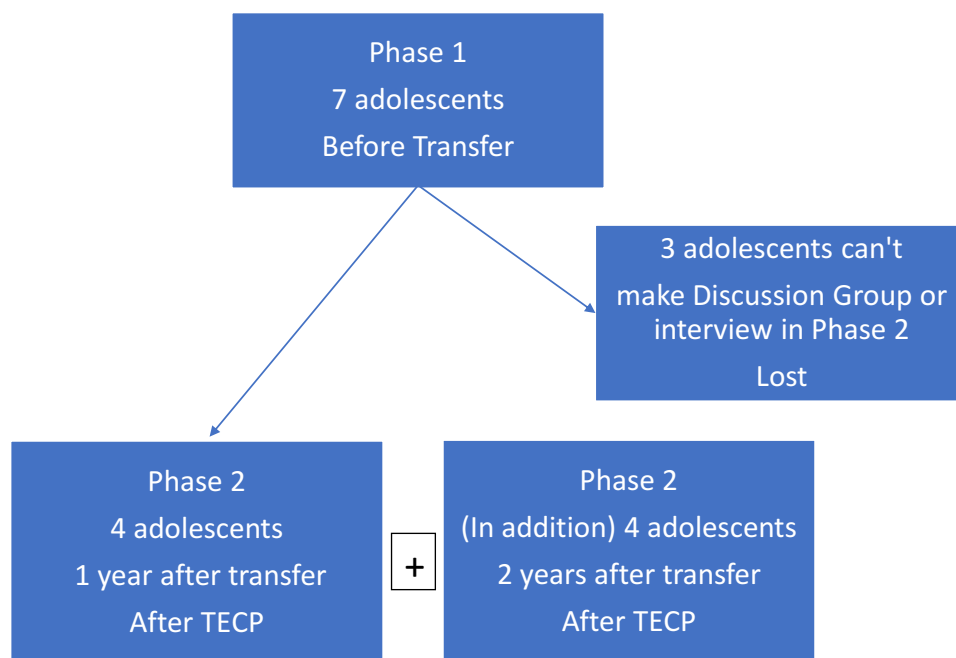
Phase 1
7 adolescents
Before Transfer

3 adolescents can't
make Discussion Group or interview in Phase 2
Lost

Phase 2
4 adolescents
1 year after transfer
After TECP

+

Phase 2
(In addition) 4 adolescents
2 years after transfer
After TECP